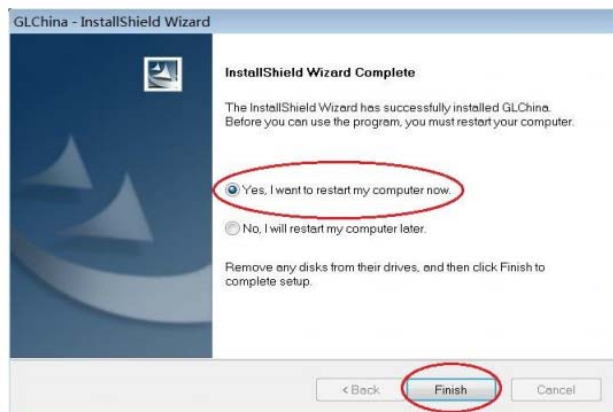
GLChina - InstallShield Wizard

InstallShield Wizard Complete

The InstallShield Wizard has successfully installed GLChina. Before you can use the program, you must restart your computer.

Yes, I want to restart my computer now.

No, I will restart my computer later.

Remove any disks from their drives, and then click Finish to complete setup.

< Back

Finish

Cancel